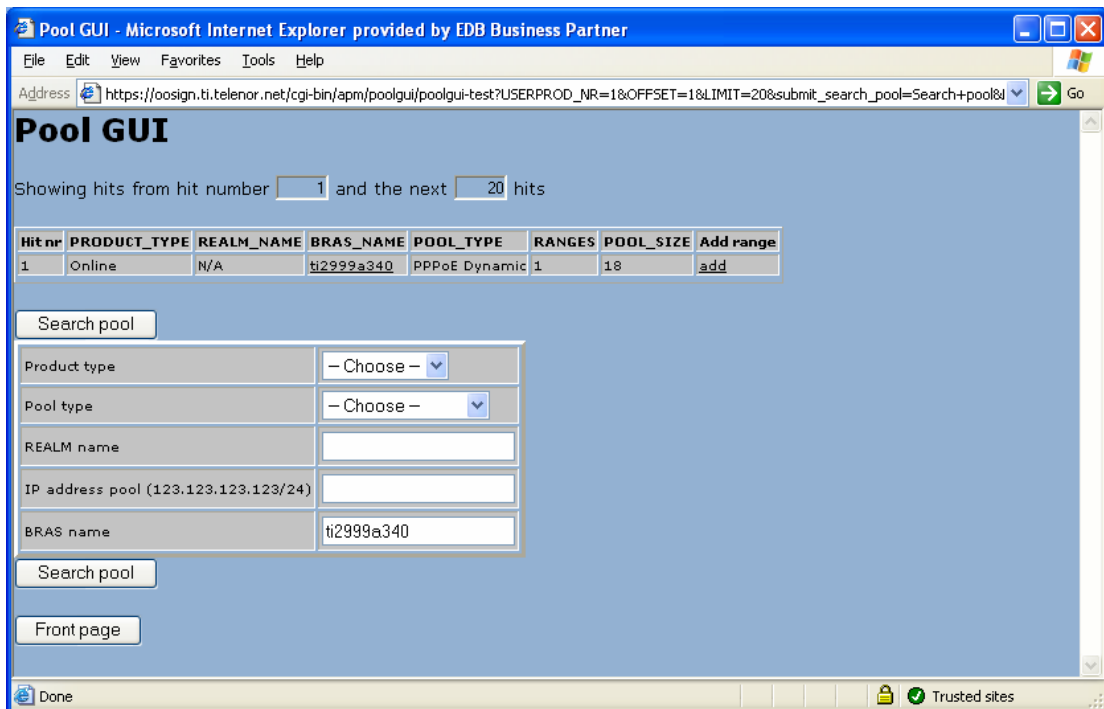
Pool GUI - Microsoft Internet Explorer provided by EDB Business Partner

File Edit View Favorites Tools Help

Address https://oosign.ti.telenor.net/cgi-bin/apm/poolgui/poolgui-test?USERPROD_NR=1&OFFSET=1&LIMIT=20&submit_search_pool=Search+pool&l Go

Pool GUI

Showing hits from hit number 1 and the next 20 hits

| Hit nr | PRODUCT_TYPE | REALM_NAME | BRAS_NAME | POOL_TYPE | RANGES | POOL_SIZE | Add range |
|---|---|---|---|---|---|---|---|
| 1 | Online | N/A | ti2999a340 | PPPoE Dynamic | 1 | 18 | add |

Search pool

| Product type | – Choose – |
|---|---|
| Pool type | – Choose – |
| REALM name | |
| IP address pool (123.123.123.123/24) | |
| BRAS name | ti2999a340 |

Search pool

Front page

Done

Trusted sites